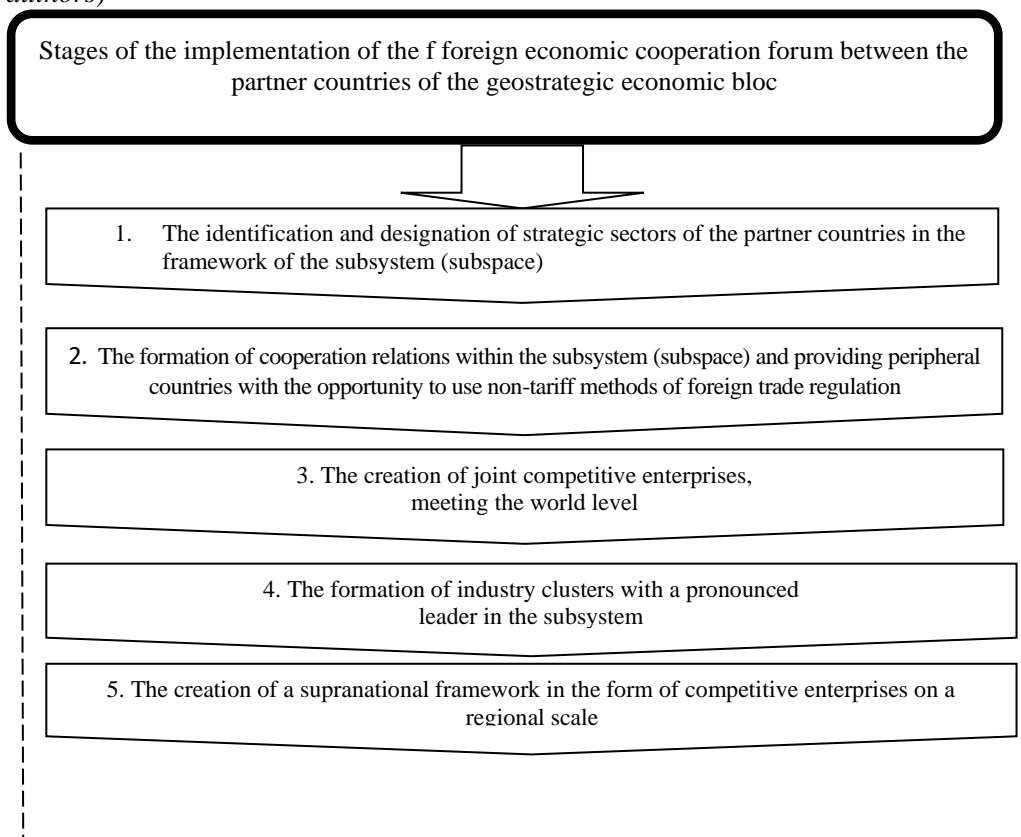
authors)

Stages of the implementation of the f foreign economic cooperation forum between the partner countries of the geostrategic economic bloc

1. The identification and designation of strategic sectors of the partner countries in the framework of the subsystem (subspace)

2. The formation of cooperation relations within the subsystem (subspace) and providing peripheral countries with the opportunity to use non-tariff methods of foreign trade regulation

3. The creation of joint competitive enterprises, meeting the world level

4. The formation of industry clusters with a pronounced leader in the subsystem

5. The creation of a supranational framework in the form of competitive enterprises on a regional scale